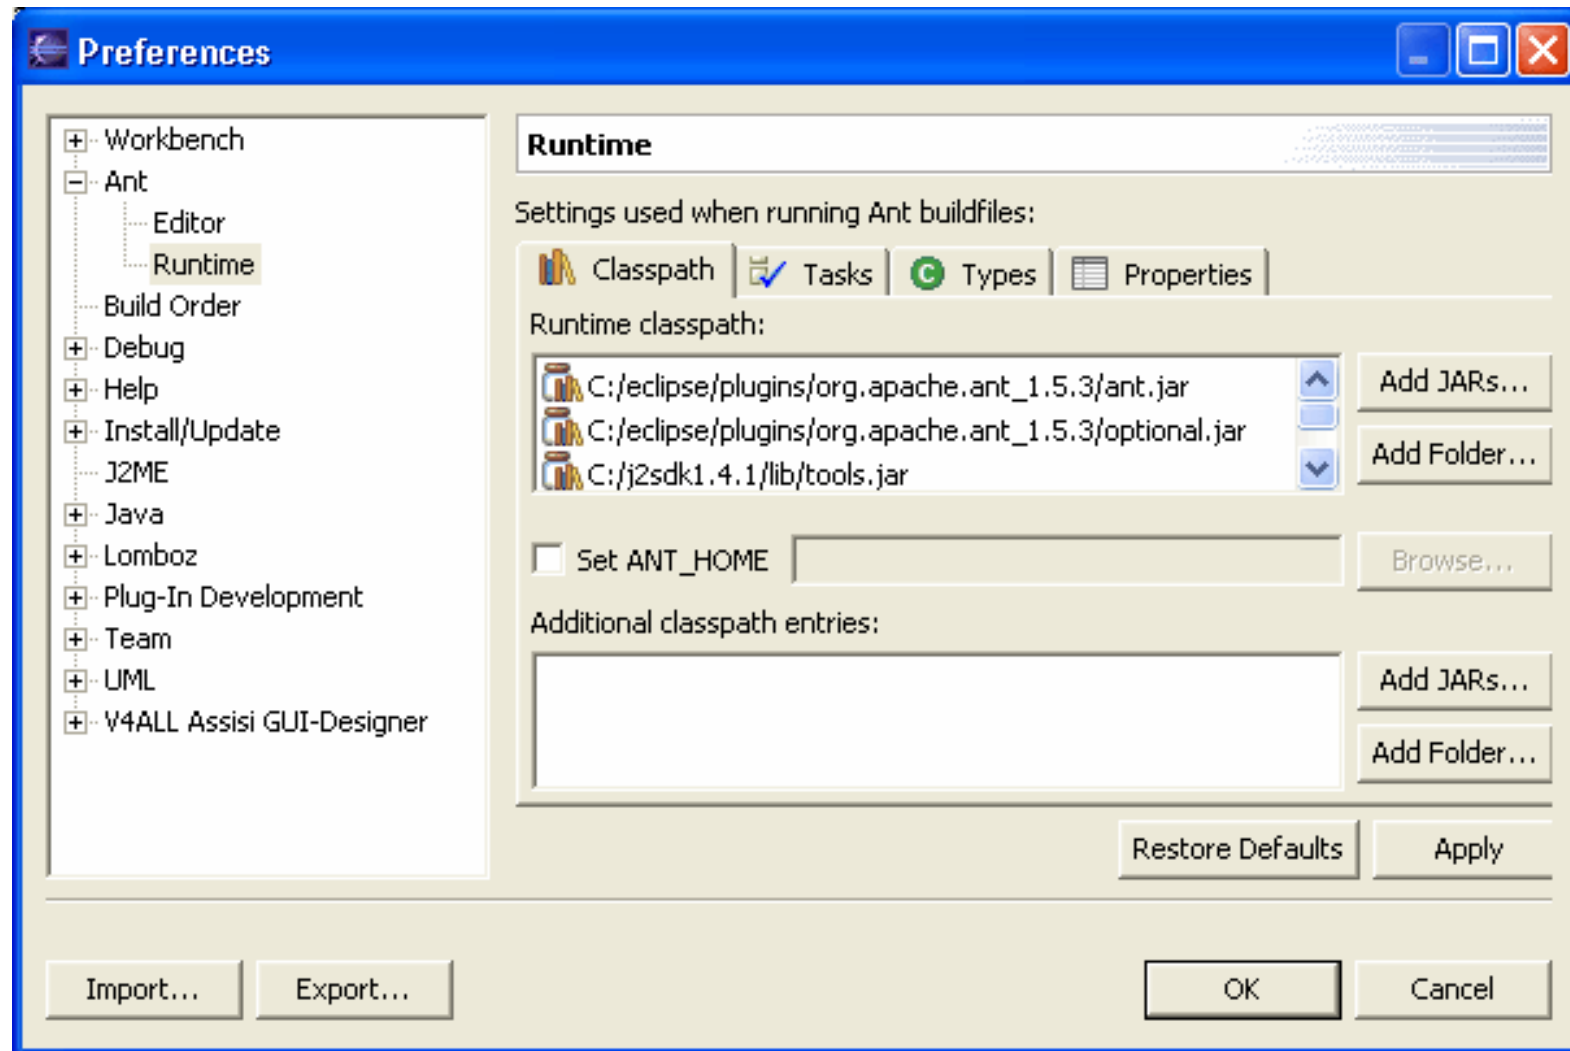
Preferences

Workbench
Ant
Editor
Runtime
Build Order
Debug
Help
Install/Update
J2ME
Java
Lomboz
Plug-In Development
Team
UML
V4ALL Assisi GUI-Designer

Runtime

Settings used when running Ant buildfiles:

Classpath
Tasks
Types
Properties

Runtime classpath:

C:/eclipse/plugins/org.apache.ant_1.5.3/ant.jar
C:/eclipse/plugins/org.apache.ant_1.5.3/optional.jar
C:/j2sdk1.4.1/lib/tools.jar

Add JARs...
Add Folder...

Set ANT_HOME
Browse...

Additional classpath entries:

Add JARs...
Add Folder...

Restore Defaults
Apply

Import...
Export...
OK
Cancel